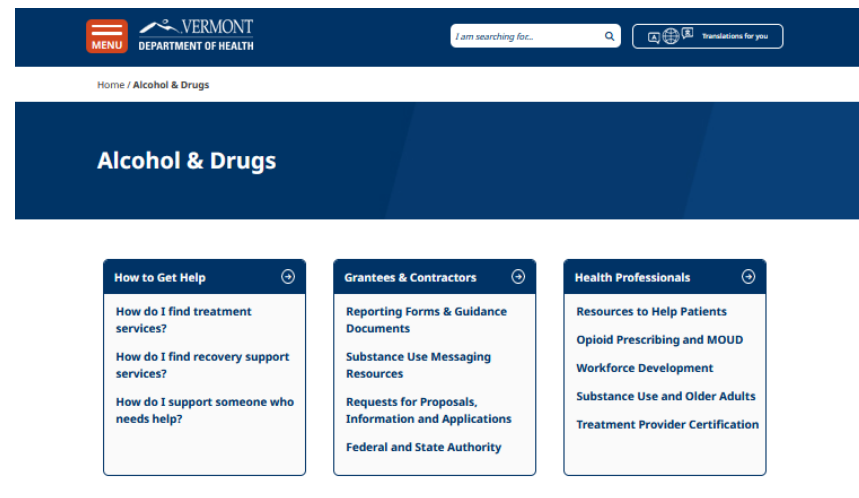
MENU

VERMONT
DEPARTMENT OF HEALTH

I am searching for...

Translations for you

Home / Alcohol & Drugs

Alcohol & Drugs

How to Get Help

How do I find treatment services?

How do I find recovery support services?

How do I support someone who needs help?

Grantees & Contractors

Reporting Forms & Guidance Documents

Substance Use Messaging Resources

Requests for Proposals, Information and Applications

Federal and State Authority

Health Professionals

Resources to Help Patients

Opioid Prescribing and MOUD

Workforce Development

Substance Use and Older Adults

Treatment Provider Certification